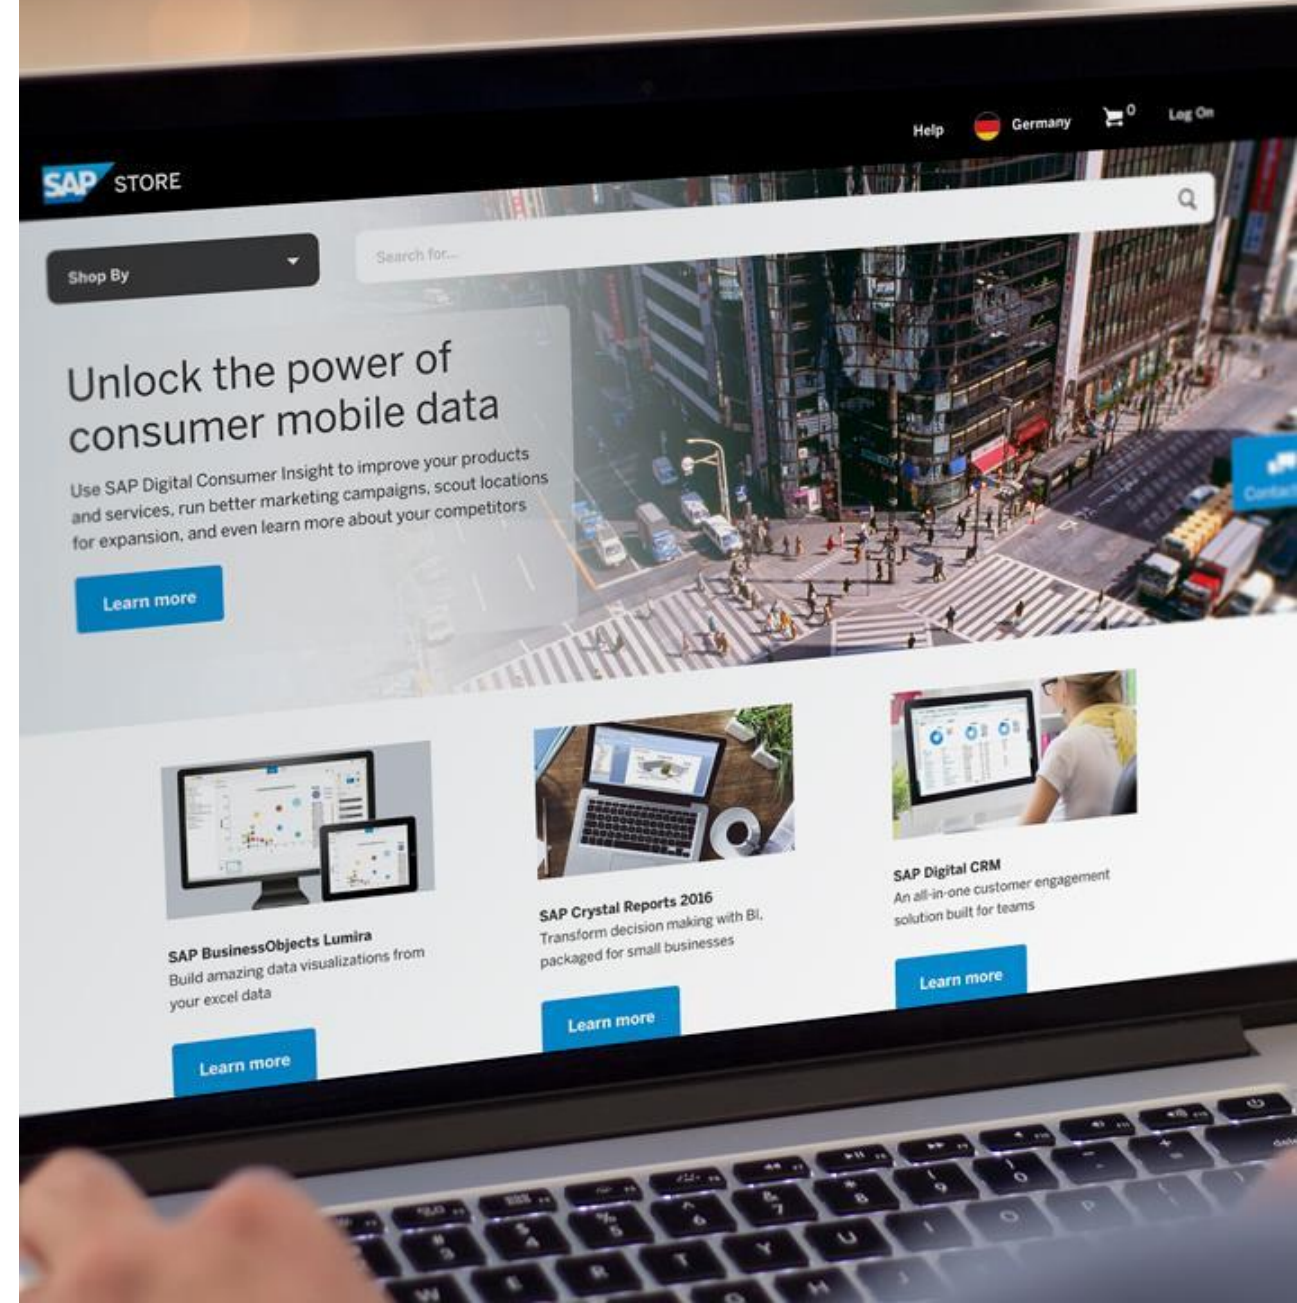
Help Germany 0 Log On

SAP STORE

Shop By

Search for...

Unlock the power of consumer mobile data

Use SAP Digital Consumer Insight to improve your products and services, run better marketing campaigns, scout locations for expansion, and even learn more about your competitors

Learn more

Contact

SAP BusinessObjects Lumira
Build amazing data visualizations from your excel data

Learn more

SAP Crystal Reports 2016
Transform decision making with BI, packaged for small businesses

Learn more

SAP Digital CRM
An all-in-one customer engagement solution built for teams

Learn more